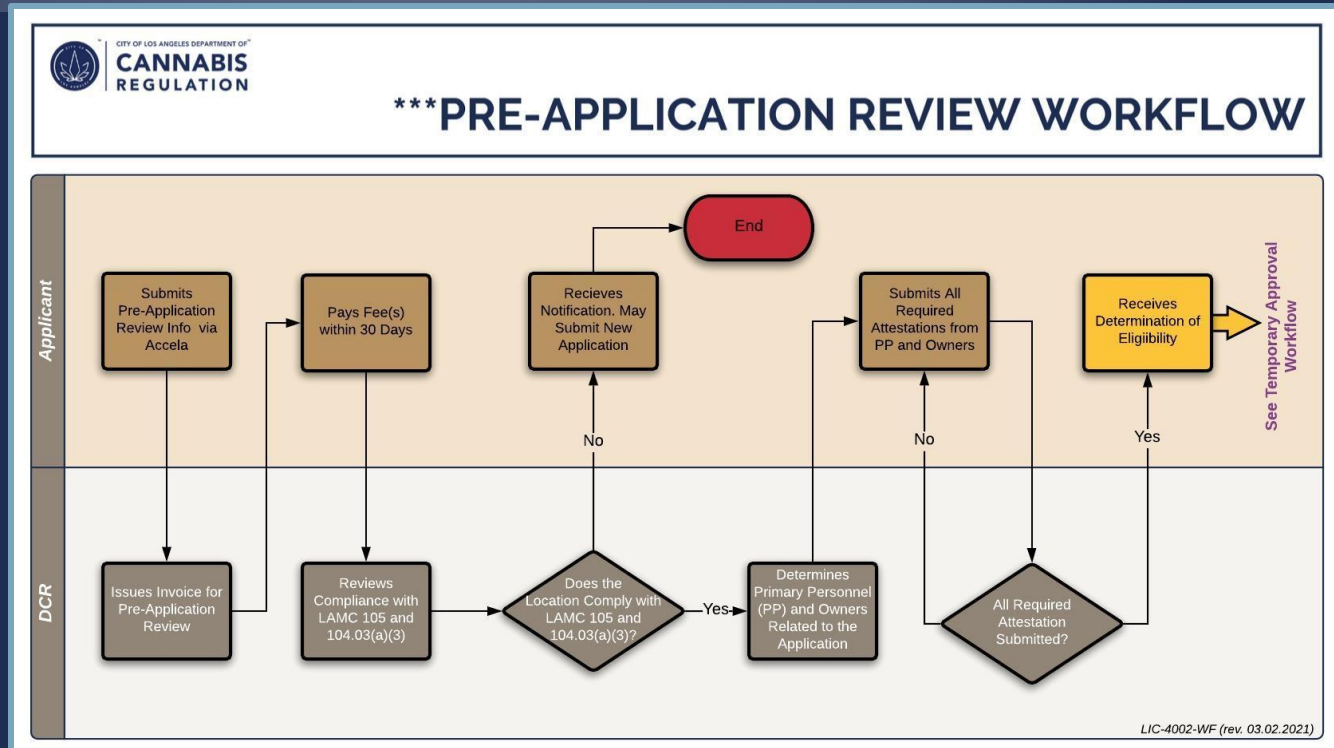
CITY OF LOS ANGELES DEPARTMENT OF
CANNABIS
REGULATION

***PRE-APPLICATION REVIEW WORKFLOW

Applicant

Submits Pre-Application Review Info via Accela

Pays Fee(s) within 30 Days

End

Recieves Notification. May Submit New Application

Submits All Required Attestations from PP and Owners

Receives Determination of Eligiibility

See Temporary Approval Workflow

No

No

Yes

DCR

Issues Invoice for Pre-Application Review

Reviews Compliance with LAMC 105 and 104.03(a)(3)

Does the Location Comply with LAMC 105 and 104.03(a)(3)?

Yes

Determines Primary Personnel (PP) and Owners Related to the Application

All Required Attestation Submitted?

LIC-4002-WF (rev. 03.02.2021)